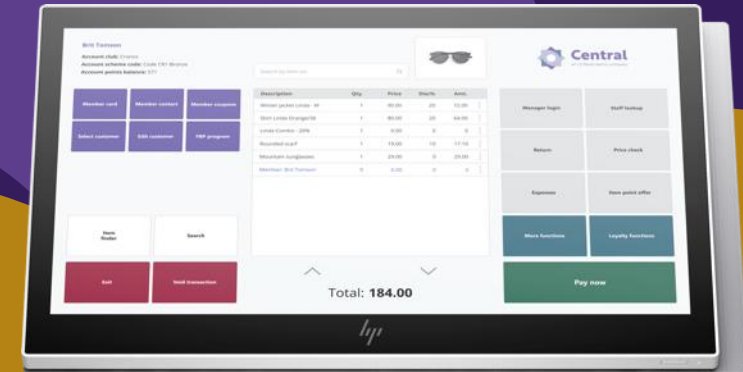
Brit Tomsen
Account club: Orange
Account scheme code: Code CR1 Bronze
Account points balance: 871

Search by item no

Central

Member card
Member contact
Member coupons
Select customer
Edit customer
FBP program

| Description | Qty | Price | Disc% | Amt. |
|---|---|---|---|---|
| Woven jacket Linda - M | 1 | 90.00 | 20 | 72.00 |
| Skirt Linda Orange/38 | 1 | 80.00 | 20 | 64.00 |
| Linda Combo - 20% | 1 | 0.00 | 0 | 0 |
| Rounded scarf | 1 | 19.00 | 10 | 17.10 |
| Mountain sunglasses | 1 | 29.00 | 0 | 29.00 |
| Member: Brit Tomsen | 0 | 0.00 | 0 | 0 |

Manager login
Staff lookup
Return
Price check
Expenses
Item point offer
More functions
Loyalty functions

Item finder
Search
Exit
Void transaction

Total: 184.00

Pay now

hp